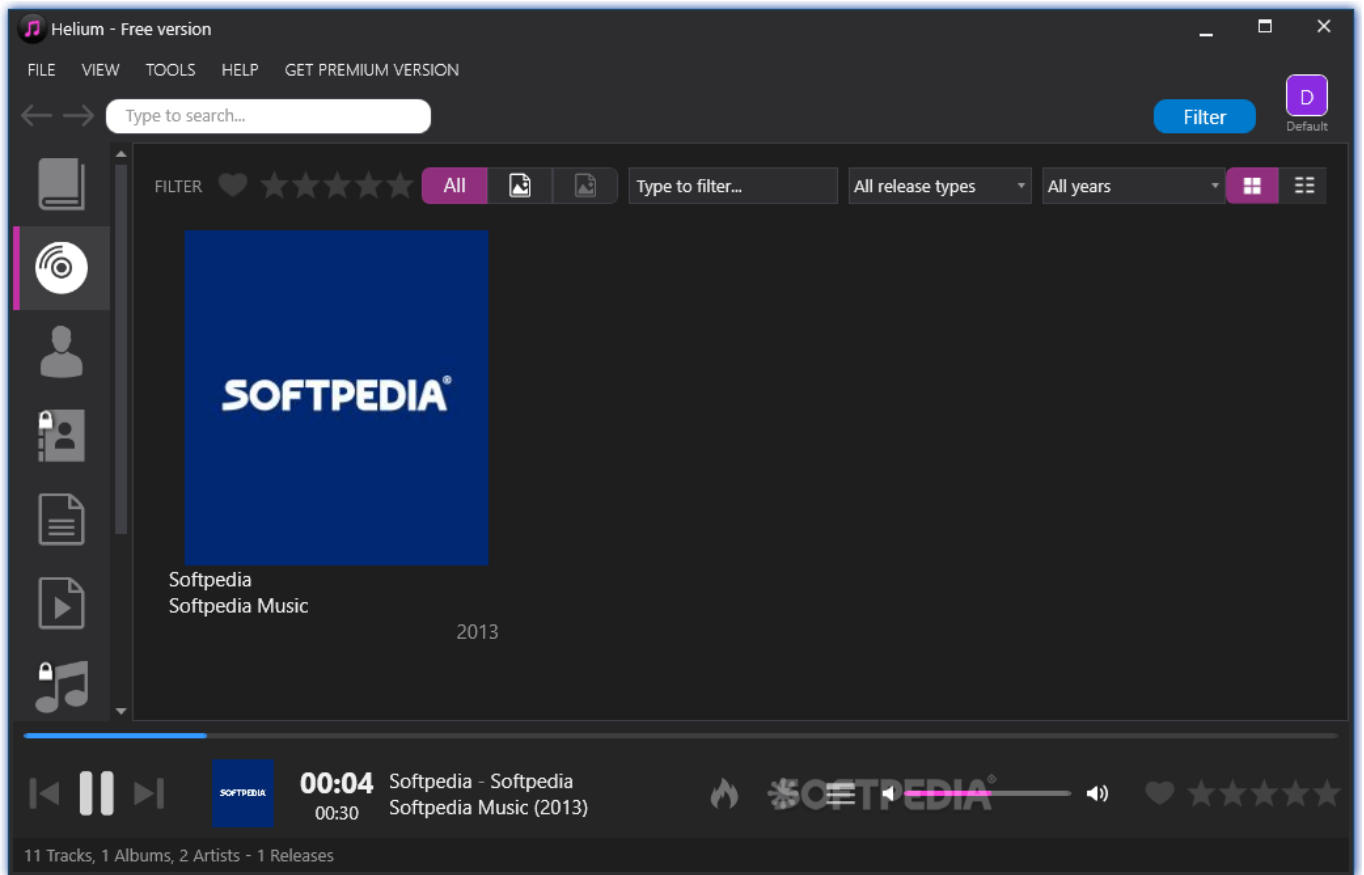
Helium - Free version

FILE VIEW TOOLS HELP GET PREMIUM VERSION

Type to search...

Filter

D
Default

FILTER

All

Type to filter...

All release types

All years

SOFTPEDIA®

Softpedia
Softpedia Music

2013

SOFTPEDIA

00:04
00:30

Softpedia - Softpedia
Softpedia Music (2013)

SOFTPEDIA®

11 Tracks, 1 Albums, 2 Artists - 1 Releases